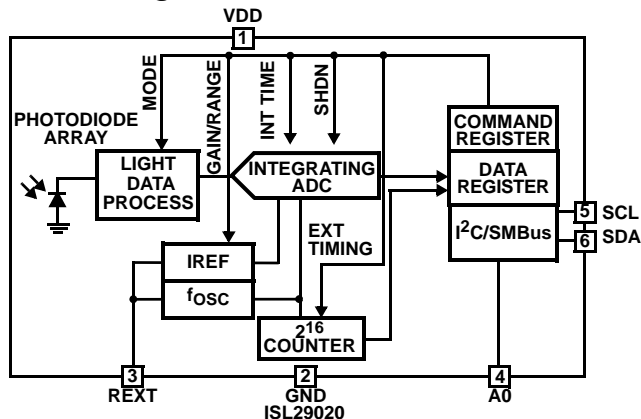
VDD
1
MODE
GAIN/RANGE
INT TIME
SHDN
PHOTODIODE ARRAY
LIGHT DATA PROCESS
INTEGRATING ADC
COMMAND REGISTER
DATA REGISTER
$I^2C$/SMBus
5 SCL
6 SDA
IREF
$f_{OSC}$
EXT TIMING
$2^{16}$ COUNTER
3
REXT
2
GND
4
A0
ISL29020